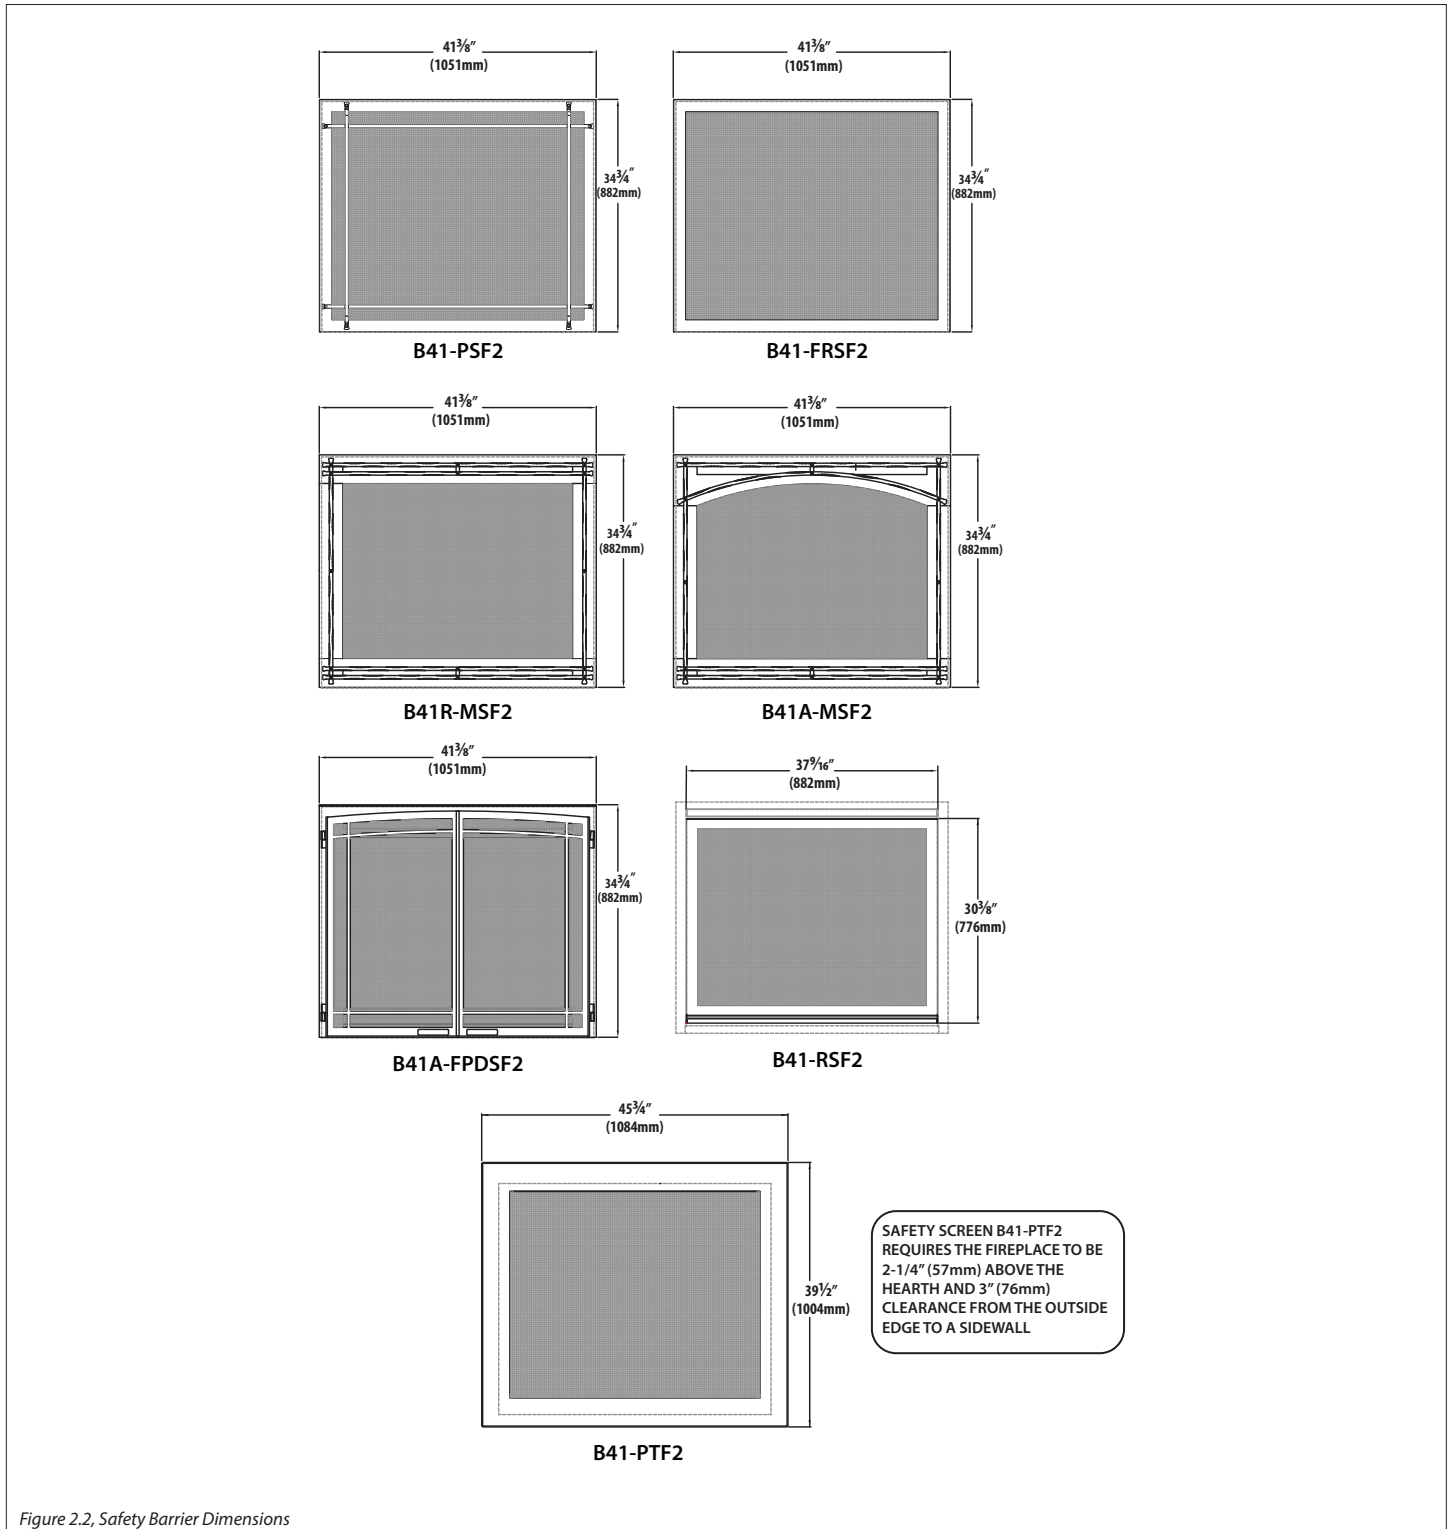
$41\frac{3}{8}$″
(1051mm)

$34\frac{3}{4}$″
(882mm)

B41-PSF2

$41\frac{3}{8}$″
(1051mm)

$34\frac{3}{4}$″
(882mm)

B41-FRSF2

$41\frac{3}{8}$″
(1051mm)

$34\frac{3}{4}$″
(882mm)

B41R-MSF2

$41\frac{3}{8}$″
(1051mm)

$34\frac{3}{4}$″
(882mm)

B41A-MSF2

$41\frac{3}{8}$″
(1051mm)

$34\frac{3}{4}$″
(882mm)

B41A-FPDSF2

$37\frac{9}{16}$″
(882mm)

$30\frac{3}{8}$″
(776mm)

B41-RSF2

$45\frac{3}{4}$″
(1084mm)

$39\frac{1}{2}$″
(1004mm)

SAFETY SCREEN B41-PTF2 REQUIRES THE FIREPLACE TO BE 2-1/4″ (57mm) ABOVE THE HEARTH AND 3″ (76mm) CLEARANCE FROM THE OUTSIDE EDGE TO A SIDEWALL

B41-PTF2

Figure 2.2, Safety Barrier Dimensions